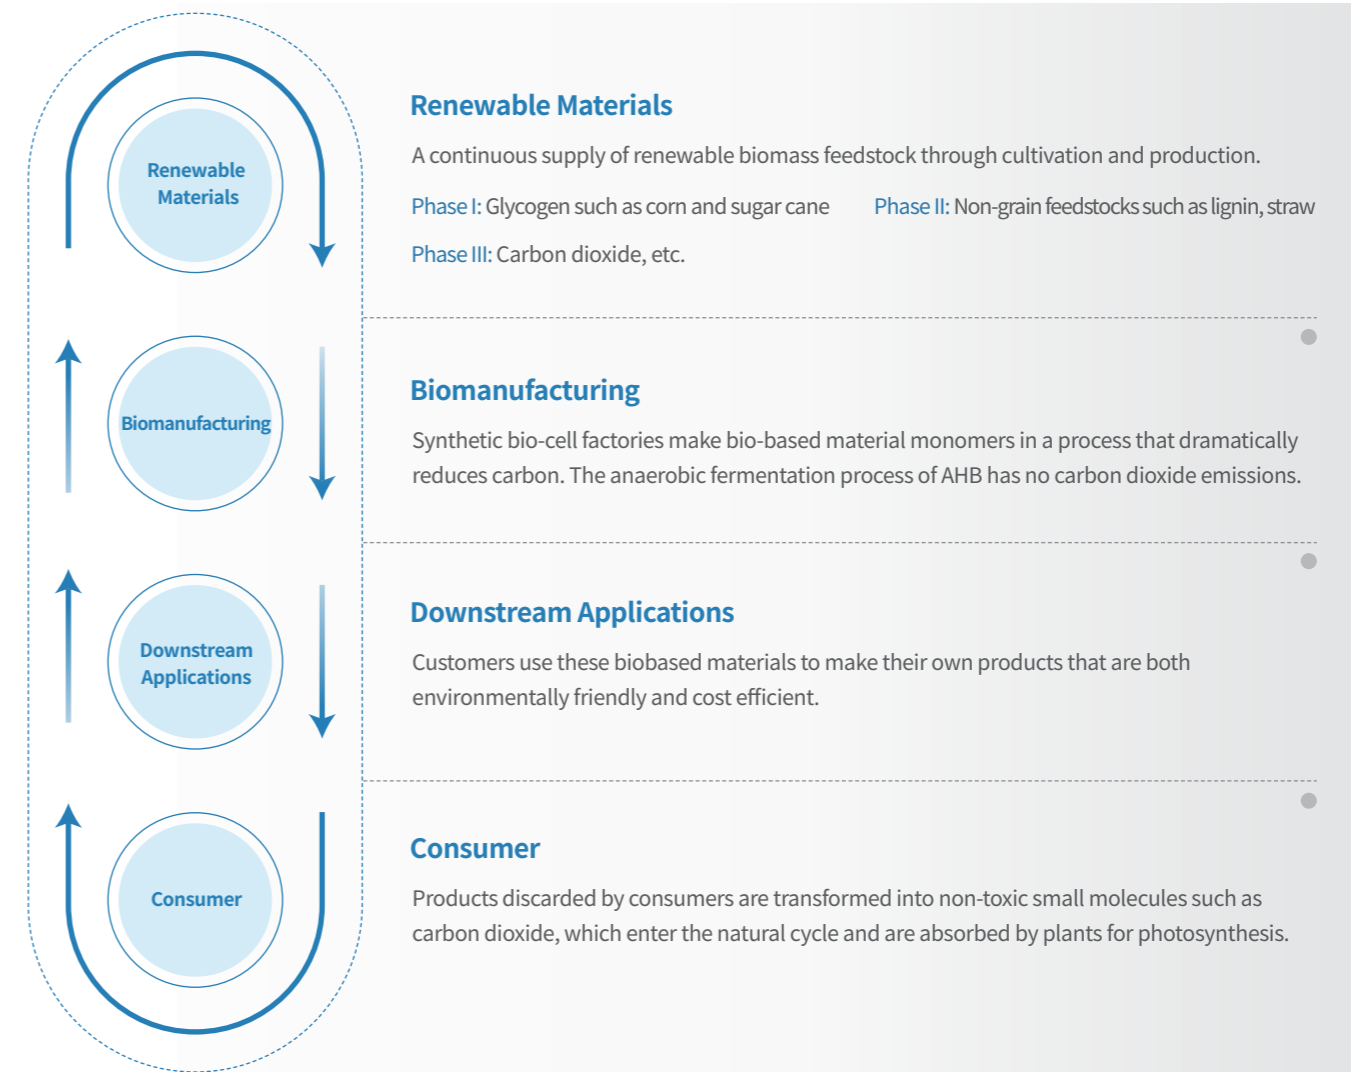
Renewable Materials

Biomanufacturing

Downstream Applications

Consumer

Renewable Materials

A continuous supply of renewable biomass feedstock through cultivation and production.

Phase I: Glycogen such as corn and sugar cane

Phase II: Non-grain feedstocks such as lignin, straw

Phase III: Carbon dioxide, etc.

Biomanufacturing

Synthetic bio-cell factories make bio-based material monomers in a process that dramatically reduces carbon. The anaerobic fermentation process of AHB has no carbon dioxide emissions.

Downstream Applications

Customers use these biobased materials to make their own products that are both environmentally friendly and cost efficient.

Consumer

Products discarded by consumers are transformed into non-toxic small molecules such as carbon dioxide, which enter the natural cycle and are absorbed by plants for photosynthesis.